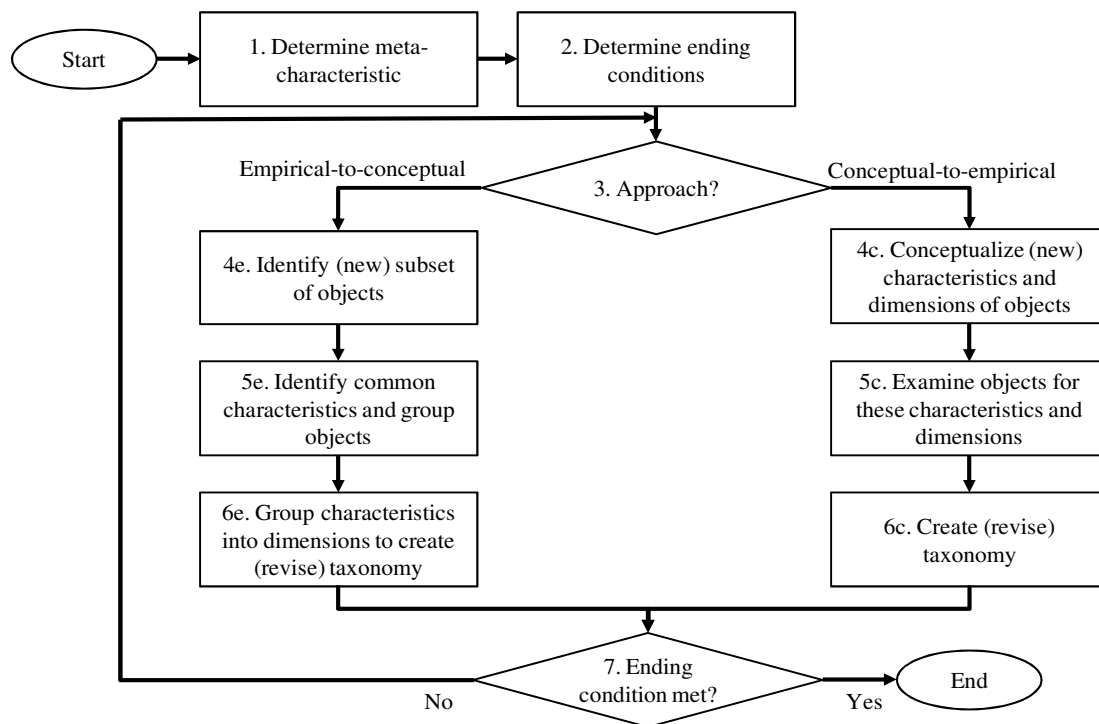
Start

1. Determine meta-characteristic

2. Determine ending conditions

Empirical-to-conceptual

3. Approach?

Conceptual-to-empirical

4e. Identify (new) subset of objects

5e. Identify common characteristics and group objects

6e. Group characteristics into dimensions to create (revise) taxonomy

4c. Conceptualize (new) characteristics and dimensions of objects

5c. Examine objects for these characteristics and dimensions

6c. Create (revise) taxonomy

7. Ending condition met?

No

Yes

End